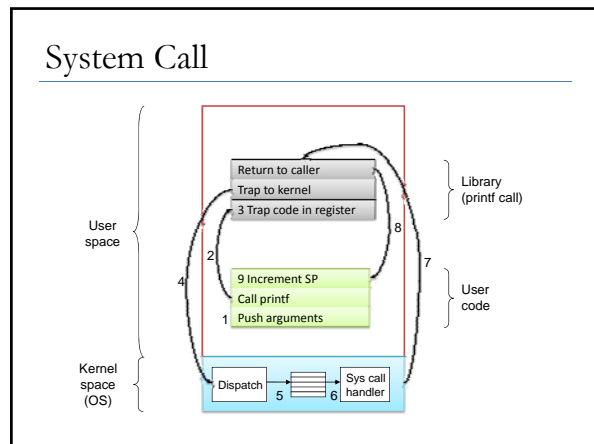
System Call

User space

Kernel space (OS)

Return to caller
Trap to kernel
3 Trap code in register

Library (printf call)

2

8

7

4

9 Increment SP
Call printf
1 Push arguments

User code

Dispatch

5

6

Sys call handler